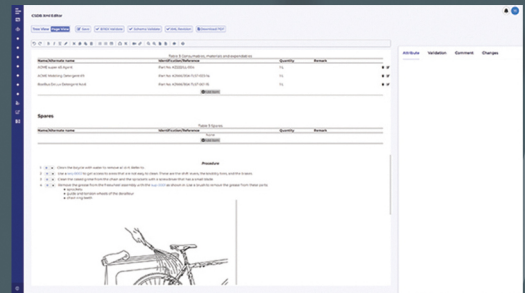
CSDB XML Editor

Tree View | Page View | Save | S1000D Validation | Authority Validate | Web Revision | Download PDF

Attribute | Validation | Comment | Changes

Table 3 Consumables, materials and expendables

| Name/Alternate name | Identification/Reference | Quantity | Remark |
|---|---|---|---|
| ACME water detergent | Part No. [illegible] | 1 L | |
| ACME bearing lubricant | Part No. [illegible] | 1 L | |
| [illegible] | Part No. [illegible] | 1 L | |

Spares

Table 4 Spares

| Name/Alternate name | Identification/Reference | Quantity | Remark |
|---|---|---|---|
| None | | | |

Procedure

1. Clean the bicycle with water to remove all dirt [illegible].
2. Use a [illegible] to get to detents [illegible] are not easy to clean. These are the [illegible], the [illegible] and the brakes.
3. Clean the rusted grease from the chain and the sprockets with a screwdriver that has a small blade.
4. Remove the grease from the Freewheel assembly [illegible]
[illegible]
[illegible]
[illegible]